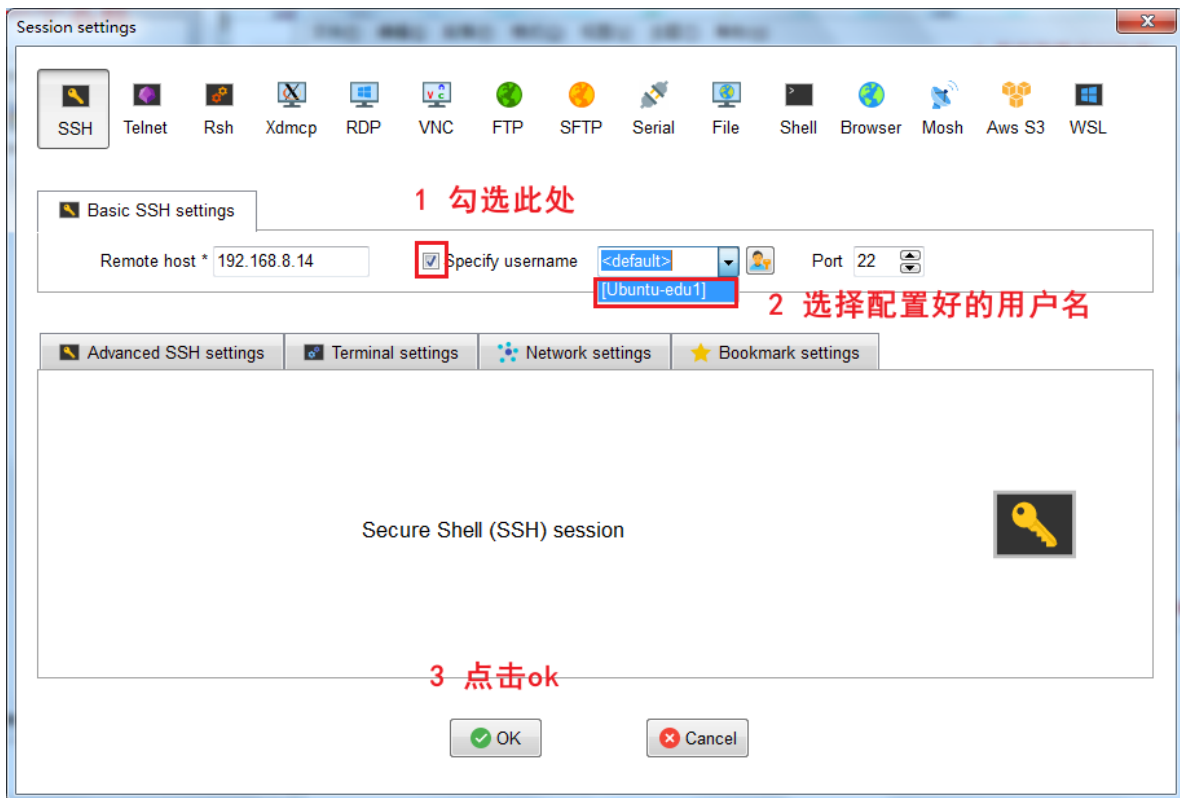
Session settings

SSH Telnet Rsh Xdmcp RDP VNC FTP SFTP Serial File Shell Browser Mosh Aws S3 WSL

Basic SSH settings

1 勾选此处

Remote host * 192.168.8.14

Specify username <default>

[Ubuntu-edu1]

Port 22

2 选择配置好的用户名

Advanced SSH settings | Terminal settings | Network settings | Bookmark settings

Secure Shell (SSH) session

3 点击ok

OK Cancel